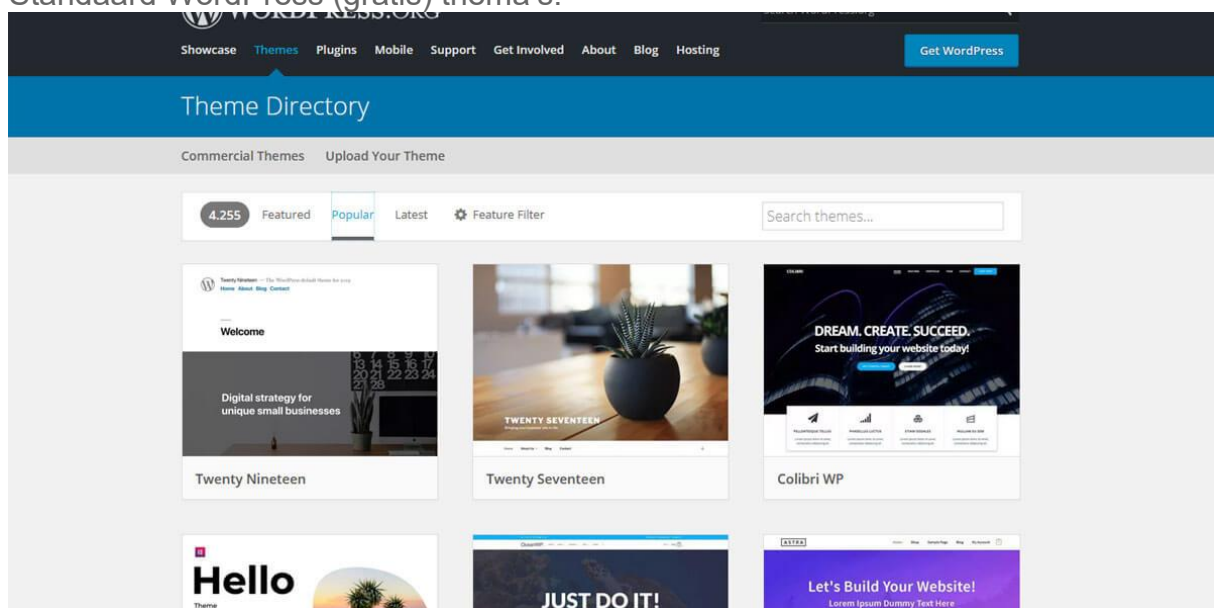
Standaard WordPress (gratis) thema's:

WORDPRESS.ORG

Showcase Themes Plugins Mobile Support Get Involved About Blog Hosting

Get WordPress

Theme Directory

Commercial Themes Upload Your Theme

4.255 Featured Popular Latest Feature Filter

Search themes...

Twenty Nineteen — The WordPress default theme for 2019
Home About Blog Contact

Welcome

Digital strategy for unique small businesses

Twenty Nineteen

TWENTY SEVENTEEN

Twenty Seventeen

DREAM. CREATE. SUCCEED.
Start building your website today!

Colibri WP

Hello
Theme

JUST DO IT!

ASTRA

Let's Build Your Website!
Lorem Ipsum Dummy Text Here